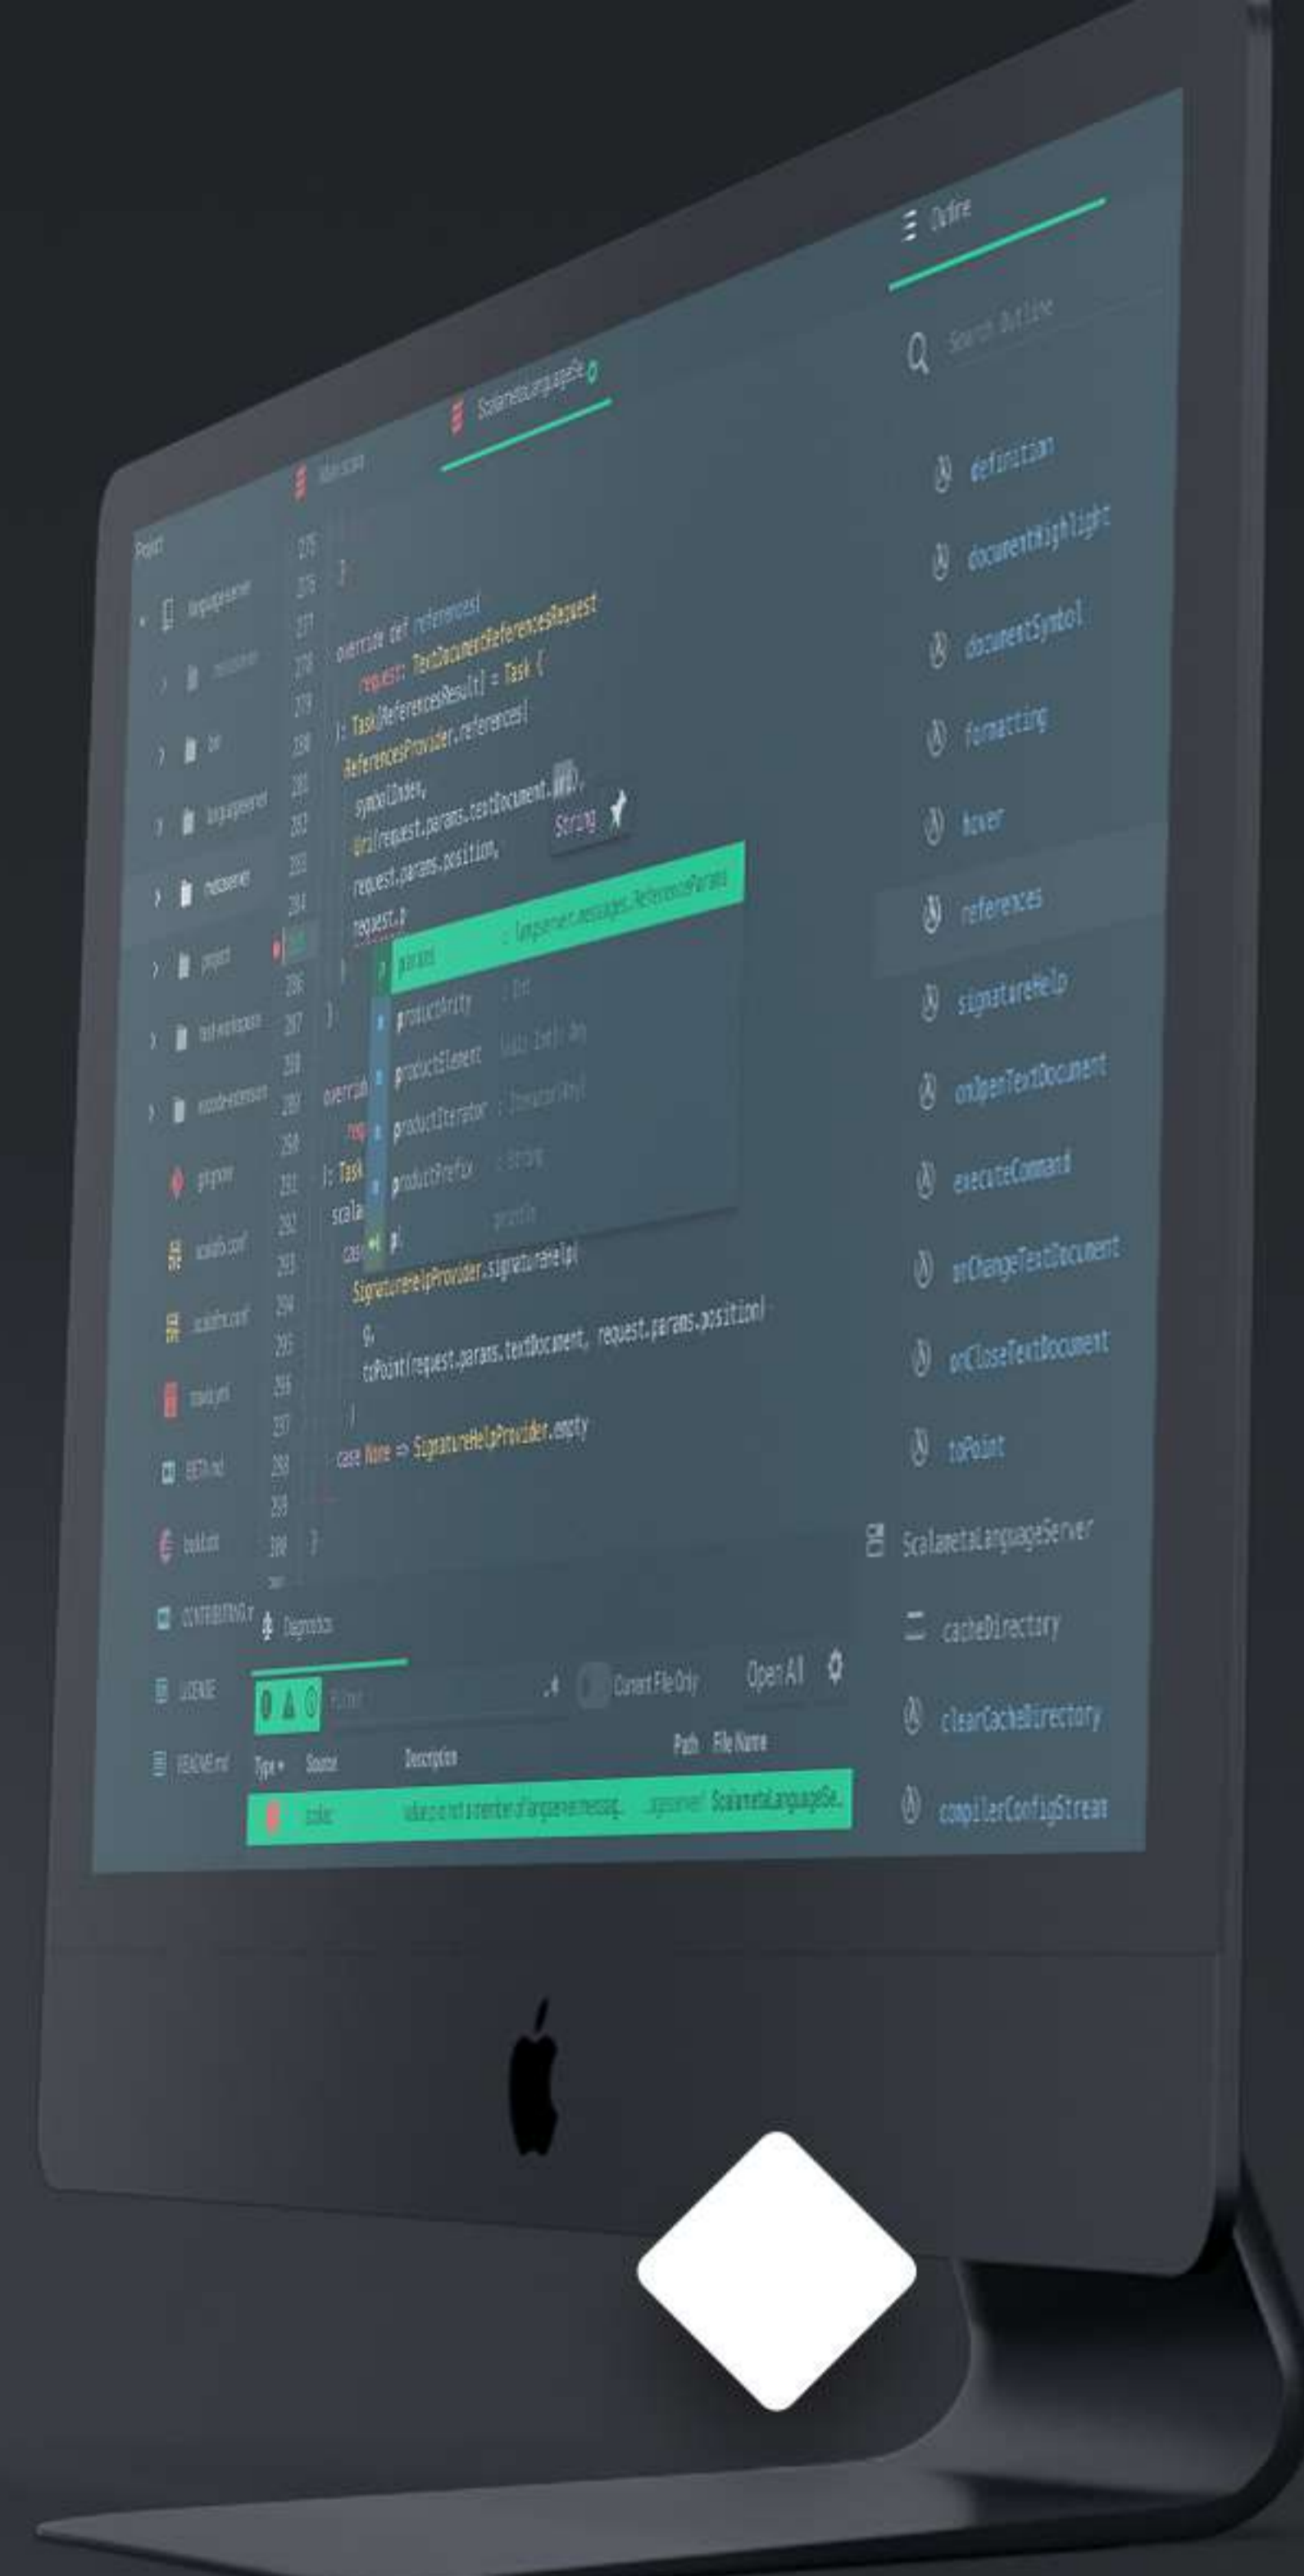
Outline

Search Outline

definition
documentHighlight
documentSymbol
formatting
hover
references
signatureHelp
onOpenTextDocument
executeCommand
onChangeTextDocument
onCloseTextDocument
toPoint
ScalametaLanguageServer
cacheDirectory
clearCacheDirectory
compilerConfigStream

Project
languageserver
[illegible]
bin
languageserver
metaserver
project
test-workspace
vscode-extension
.gitignore
.scalafix.conf
.scalafmt.conf
.travis.yml
BETA.md
build.sbt
CONTRIBUTING.md
LICENSE
README.md

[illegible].scala
ScalametaLanguageSe

275
276 }
277
278 override def references(
279 request: TextDocumentReferencesRequest
280 ): Task[ReferencesResult] = Task {
281 ReferencesProvider.references(
282 symbolIndex,
283 Uri(request.params.textDocument.uri),
284 request.params.position,
285 request.p
286 )
287 }
288
289 overrid
290 req
291 ): Task
292 scala
293 cas
294 SignatureHelpProvider.signatureHelp(
295 q,
296 toPoint(request.params.textDocument, request.params.position)
297 )
298 case None => SignatureHelpProvider.empty
299
300 }

String

params : langserver.messages.ReferenceParams
productArity : Int
productElement (n: Int): Any
productIterator : Iterator[Any]
productPrefix : String
p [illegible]

Diagnostics
Filter
Current File Only
Open All
Type
Source
Description
Path
File Name
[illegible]
value p is not a member of langserver.messag...
...ageserver
ScalametaLanguageSe...